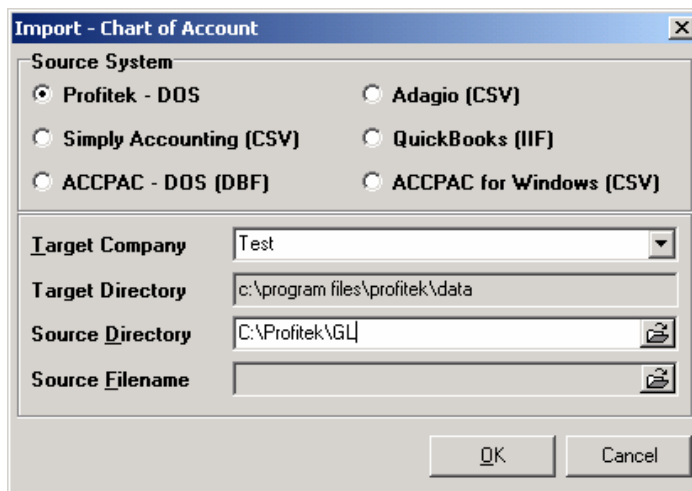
Import - Chart of Account

Source System

Profitek - DOS

Adagio (CSV)

Simply Accounting (CSV)

QuickBooks (IIF)

ACCPAC - DOS (DBF)

ACCPAC for Windows (CSV)

Target Company
Test

Target Directory
c:\program files\profitek\data

Source Directory
C:\Profitek\GL

Source Filename

OK

Cancel